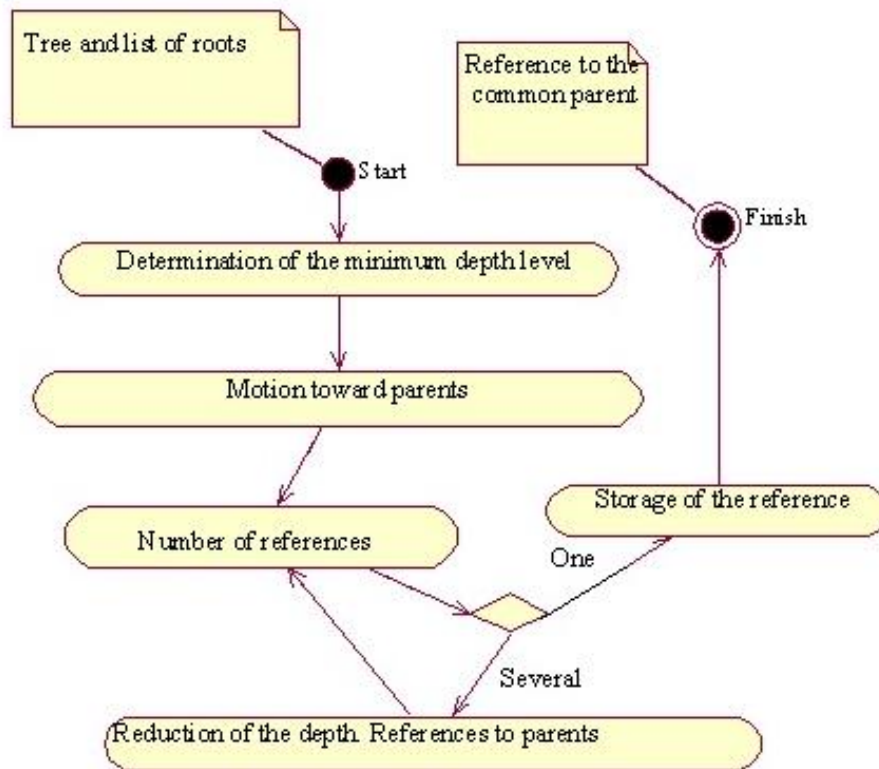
Tree and list of roots

Reference to the common parent

Start

Finish

Determination of the minimum depth level

Motion toward parents

Storage of the reference

Number of references

One

Several

Reduction of the depth. References to parents